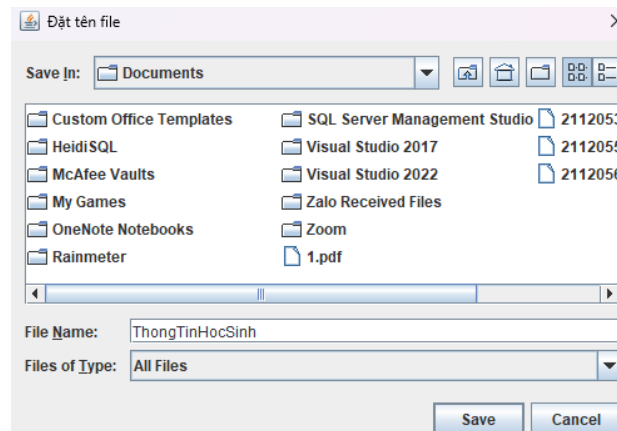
Đặt tên file

Save In: Documents

Custom Office Templates
HeidiSQL
McAfee Vaults
My Games
OneNote Notebooks
Rainmeter

SQL Server Management Studio
Visual Studio 2017
Visual Studio 2022
Zalo Received Files
Zoom
1.pdf

211205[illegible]
211205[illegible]
211205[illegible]

File Name: ThongTinHocSinh

Files of Type: All Files

Save Cancel